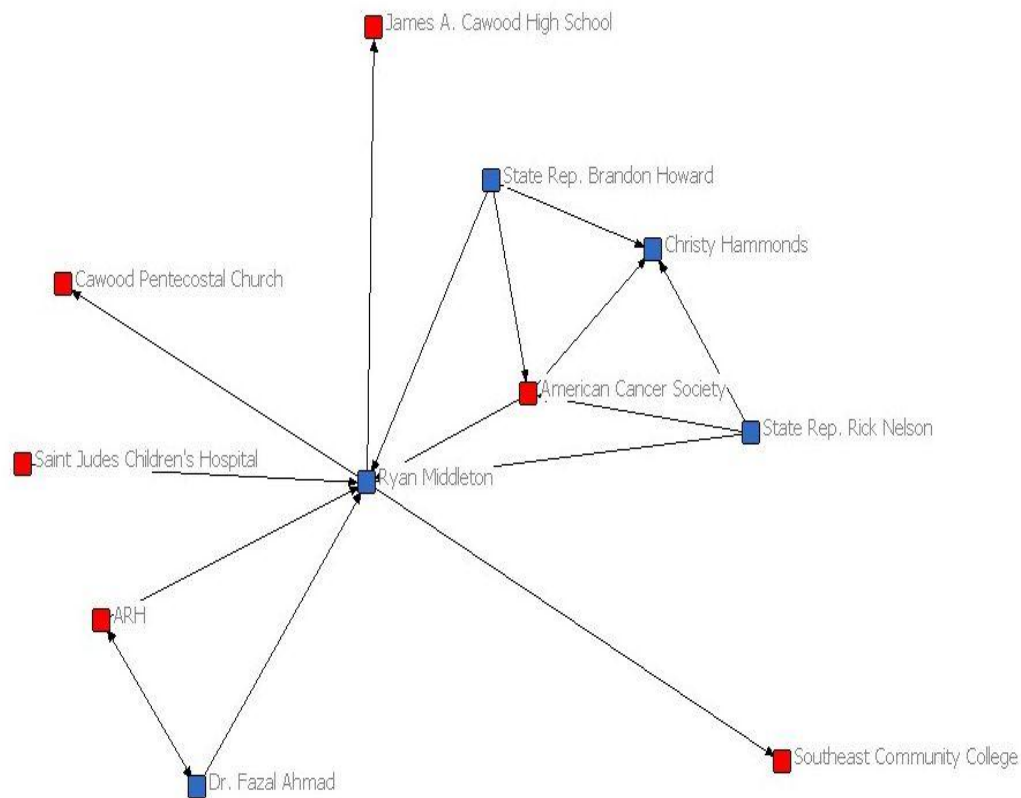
James A. Cawood High School

State Rep. Brandon Howard

Christy Hammonds

Cawood Pentecostal Church

American Cancer Society

State Rep. Rick Nelson

Saint Judes Children's Hospital

Ryan Middleton

ARH

Southeast Community College

Dr. Fazal Ahmad